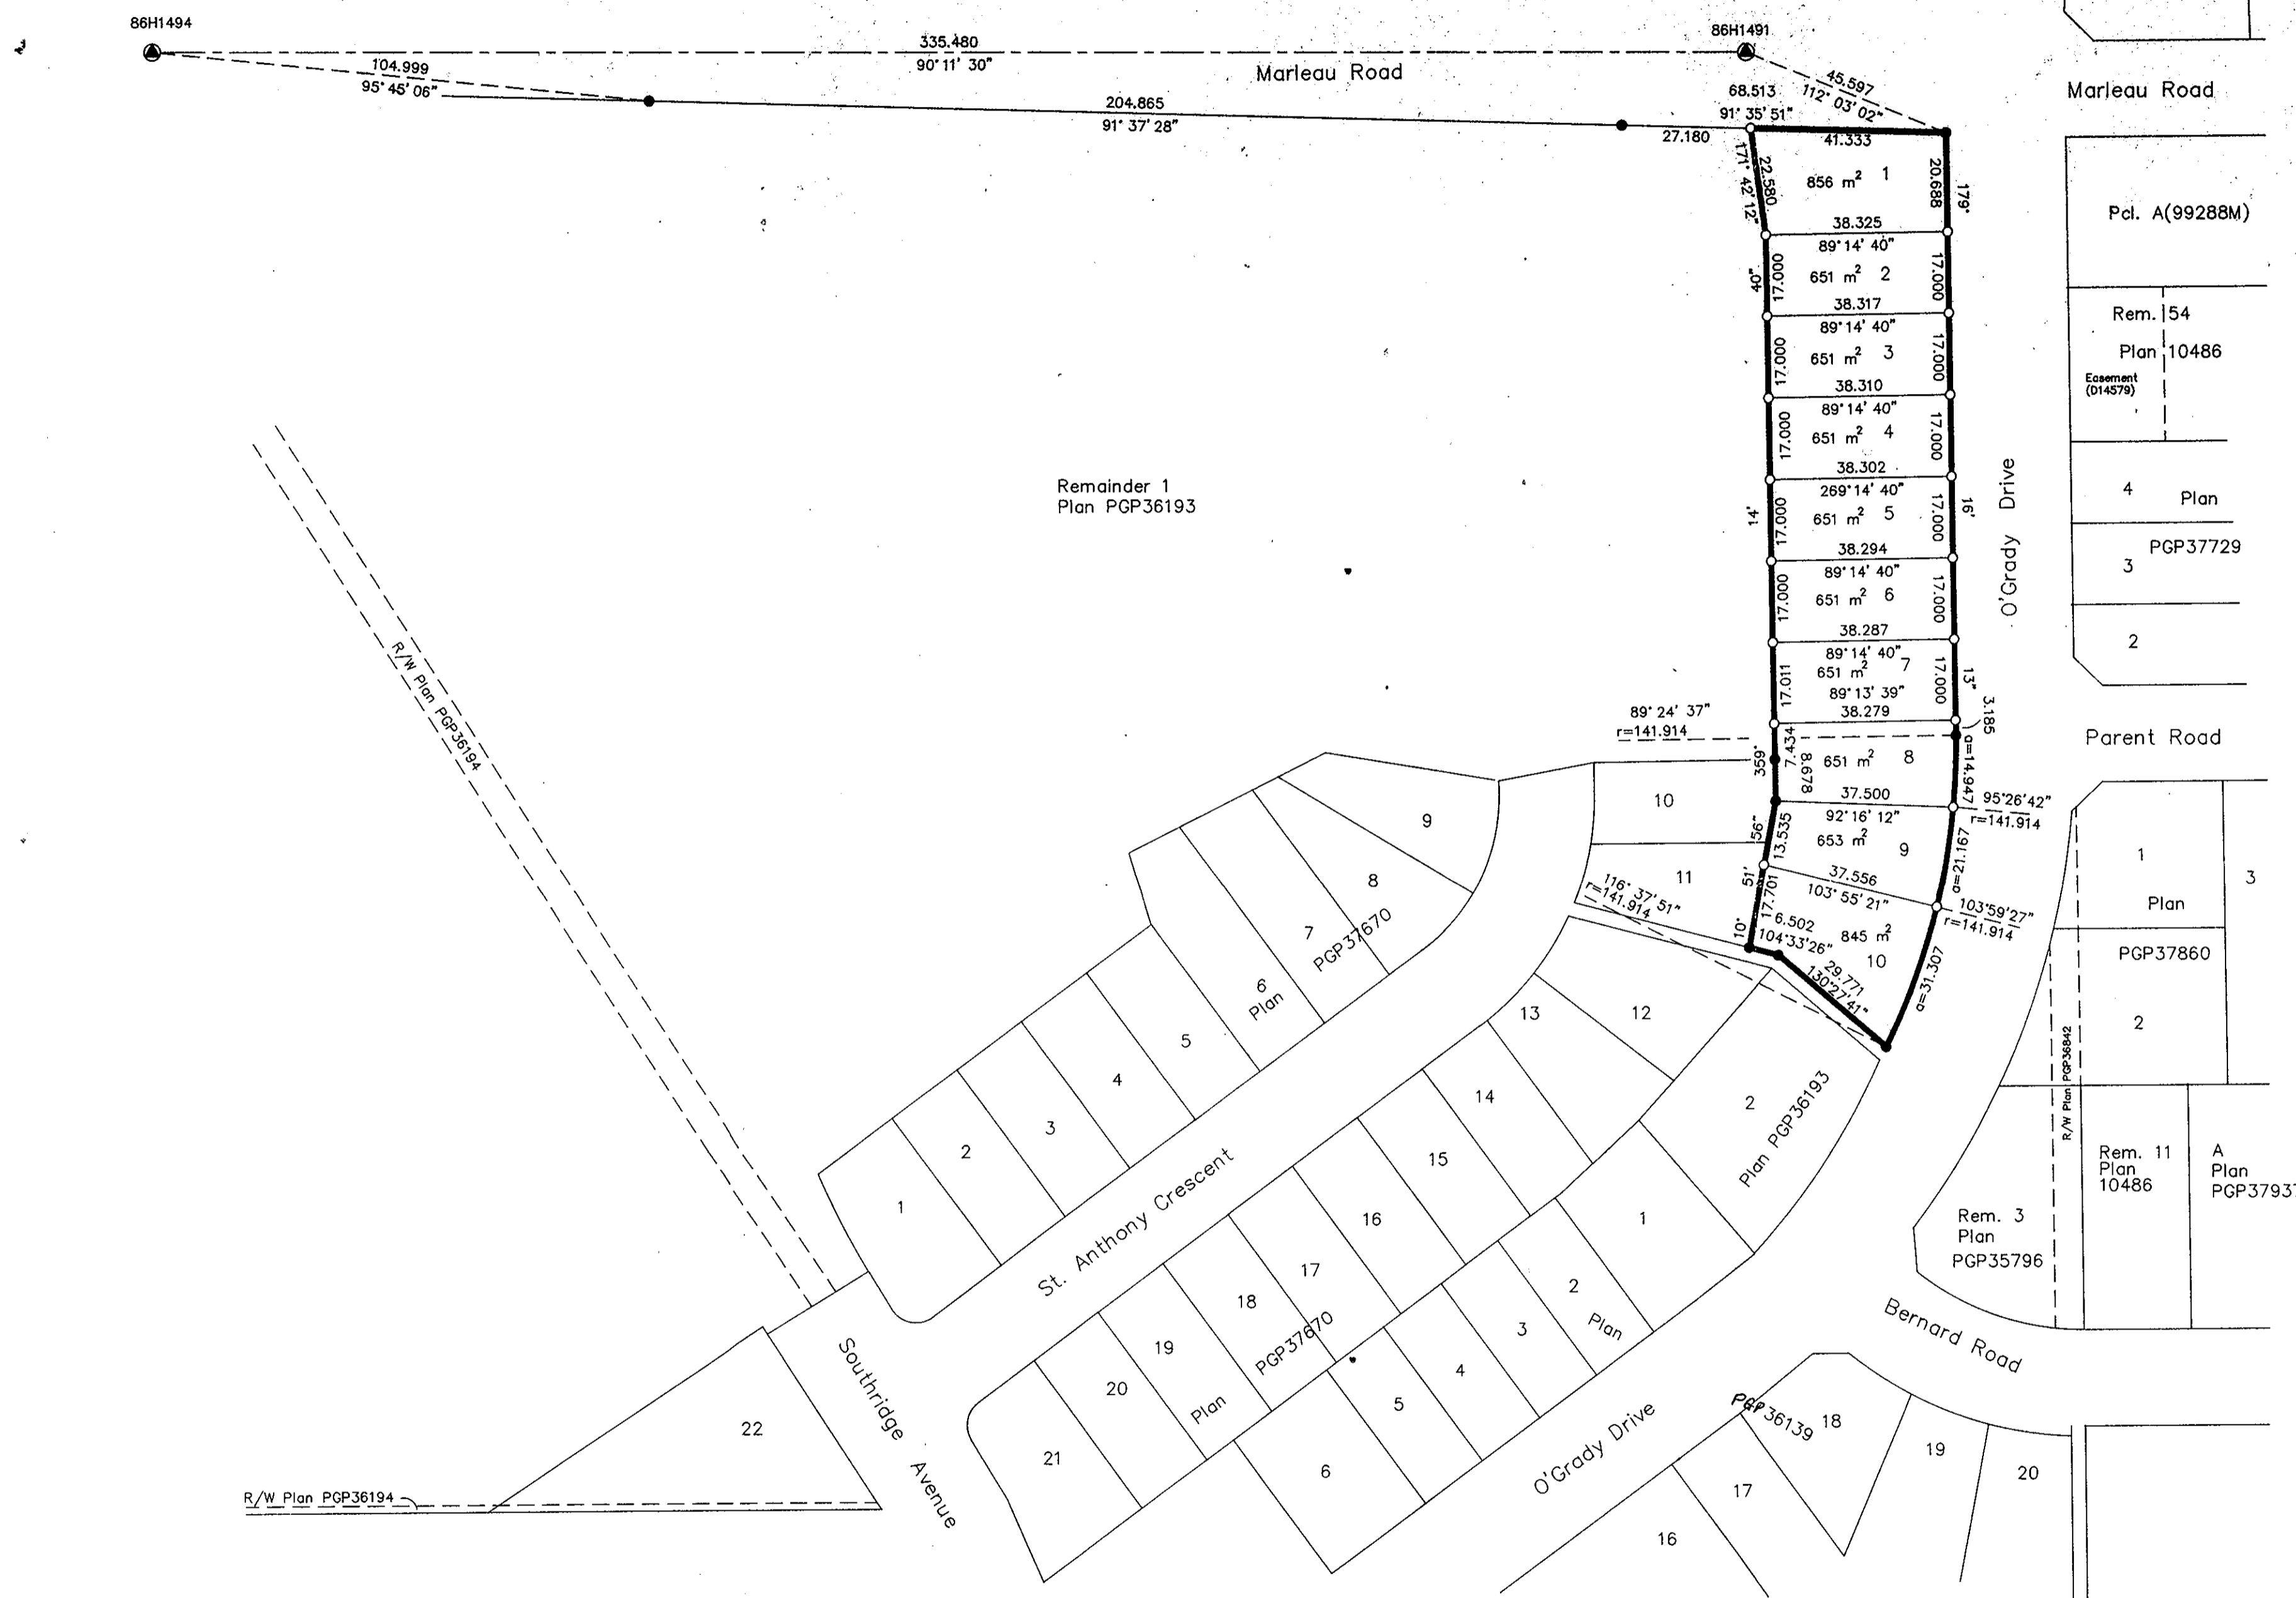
86H1494

335.480
90° 11' 30"

104.999
95° 45' 06"

86H1491

Marleau Road

204.865
91° 37' 28"

45.597
112° 03' 02"

68.513
91° 35' 51"

27.180

Marleau Road

41.333
171° 42' 12"
22.580
856 m² 1
20.688
179°

38.325
89° 14' 40"
40"
17.000
651 m² 2
17.000

38.317
89° 14' 40"
17.000
651 m² 3
17.000

38.310
89° 14' 40"
17.000
651 m² 4
17.000

38.302
269° 14' 40"
14'
17.000
651 m² 5
17.000
16'

38.294
89° 14' 40"
17.000
651 m² 6
17.000

38.287
89° 14' 40"
651 m² 7
17.011
17.000
13"
89° 13' 39"
38.279

89° 24' 37"
r=141.914

3.185
359°
7.434
8.678
651 m² 8
a=14.947

37.500
92° 16' 12"
56"
13.535
653 m² 9
95°26'42"
r=141.914
a=21.167

37.556
103° 55' 21"
51'
17.701
116° 37' 51"
r=141.914
103°59'27"
r=141.914

10°
16.502
104°33'26"
845 m² 10
29.771
130°27'41"
a=31.307

Pcl. A(99288M)

Rem. 54
Plan 10486
Easement (D14579)

4
Plan
PGP37729
3

2

O'Grady Drive

Parent Road

Remainder 1
Plan PGP36193

R/W Plan PGP36194

10
9
11
8
7
PGP37670
6
Plan
5
4
3
2
1

St. Anthony Crescent

13
12
14
15
16
17
18
19
20
21
Plan
PGP37670

2
Plan PGP36193
1
2
Plan
3
4
5
6

1
Plan
PGP37860
3
2

R/W Plan PGP36842

Rem. 11
Plan
10486

A
Plan
PGP3793

Rem. 3
Plan
PGP35796

Bernard Road

22

Southridge Avenue

R/W Plan PGP36194

O'Grady Drive

PGP36139
18
19
20
17
16